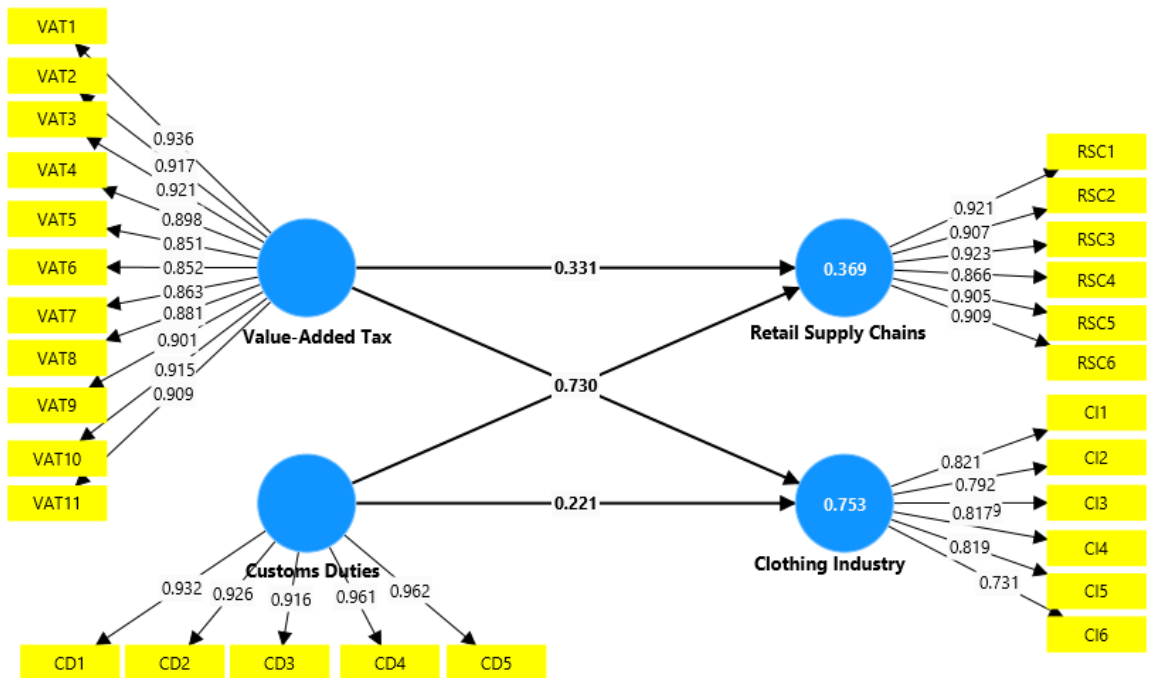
VAT1
VAT2
VAT3
VAT4
VAT5
VAT6
VAT7
VAT8
VAT9
VAT10
VAT11

0.936
0.917
0.921
0.898
0.851
0.852
0.863
0.881
0.901
0.915
0.909

Value-Added Tax

0.331

0.730

0.369

Retail Supply Chains

0.921
0.907
0.923
0.866
0.905
0.909

RSC1
RSC2
RSC3
RSC4
RSC5
RSC6

0.221

0.753

Clothing Industry

0.821
0.792
0.8179
0.819
0.731

CI1
CI2
CI3
CI4
CI5
CI6

Customs Duties

0.932
0.926
0.916
0.961
0.962

CD1
CD2
CD3
CD4
CD5